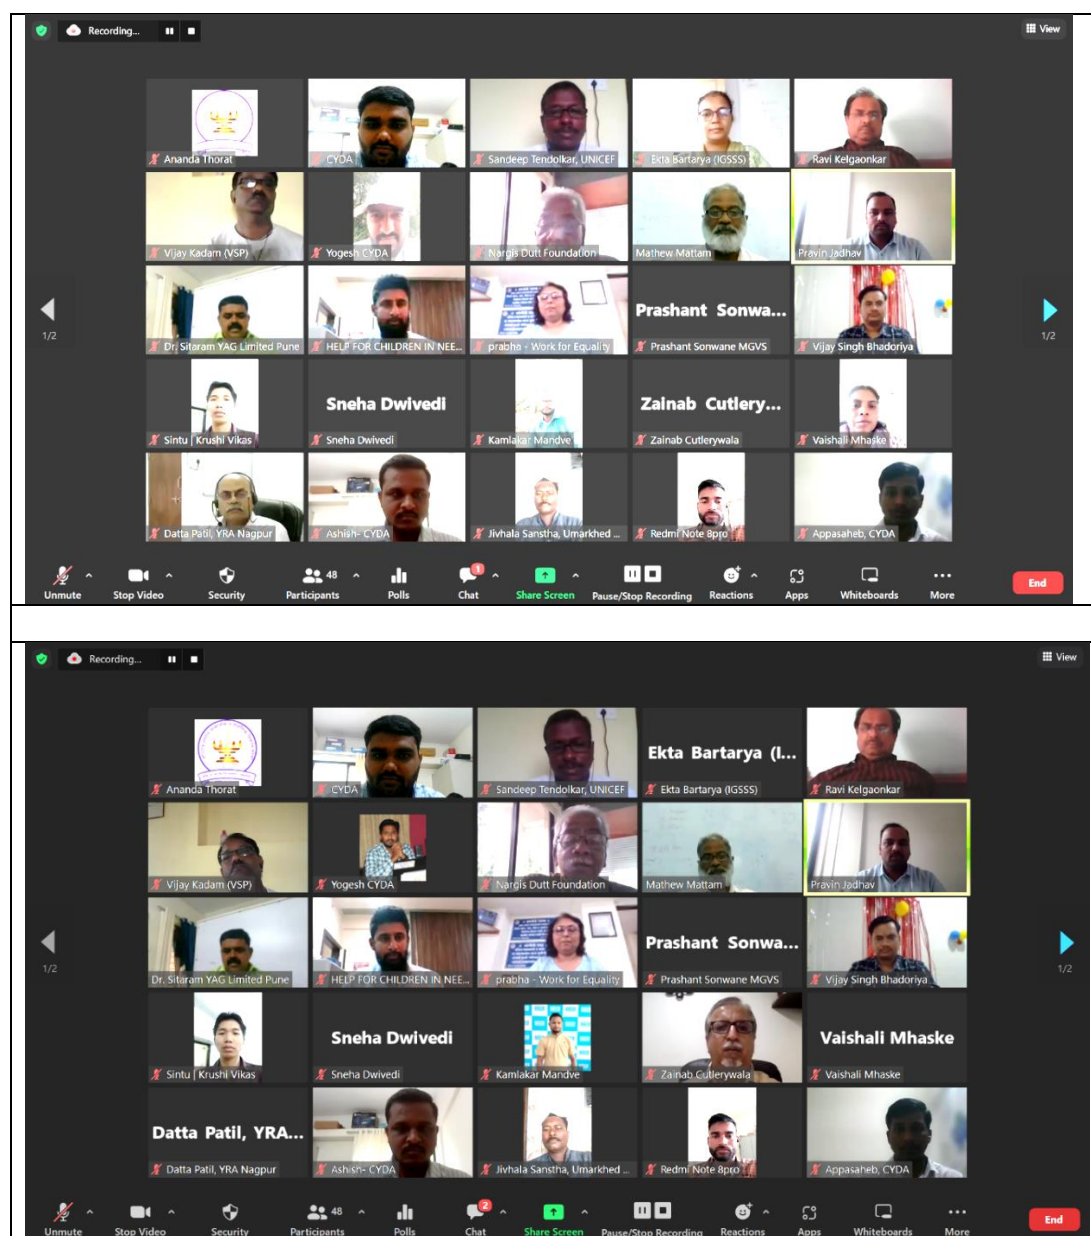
Recording...

View

Ananda Thorat
CYDA
Sandeep Tendolkar, UNICEF
Ekta Bartarya (IGSSS)
Ravi Kelgaonkar
Vijay Kadam (VSP)
Yogesh CYDA
Nargis Dutt Foundation
Mathew Mattam
Pravin Jadhav
1/2
Dr. Sitaram YAG Limited Pune
HELP FOR CHILDREN IN NEE...
prabha - Work for Equality
Prashant Sonwa...
Prashant Sonwane MGVS
Vijay Singh Bhadoriya
1/2
Sintu | Krushi Vikas
Sneha Dwivedi
Sneha Dwivedi
Kamlakar Mandve
Zainab Cutlery...
Zainab Cutlerywala
Vaishali Mhaske
Datta Patil, YRA Nagpur
Ashish- CYDA
Jivhala Sanstha, Umarkhed ...
Redmi Note 8pro
Appasaheb, CYDA

Unmute
Stop Video
Security
48
Participants
Polls
1
Chat
Share Screen
Pause/Stop Recording
Reactions
Apps
Whiteboards
More
End

Recording...

View

Ananda Thorat
CYDA
Sandeep Tendolkar, UNICEF
Ekta Bartarya (I...
Ekta Bartarya (IGSSS)
Ravi Kelgaonkar
Vijay Kadam (VSP)
Yogesh CYDA
Nargis Dutt Foundation
Mathew Mattam
Pravin Jadhav
1/2
Dr. Sitaram YAG Limited Pune
HELP FOR CHILDREN IN NEE...
prabha - Work for Equality
Prashant Sonwa...
Prashant Sonwane MGVS
Vijay Singh Bhadoriya
1/2
Sintu | Krushi Vikas
Sneha Dwivedi
Sneha Dwivedi
Kamlakar Mandve
Zainab Cutlerywala
Vaishali Mhaske
Vaishali Mhaske
Datta Patil, YRA...
Datta Patil, YRA Nagpur
Ashish- CYDA
Jivhala Sanstha, Umarkhed ...
Redmi Note 8pro
Appasaheb, CYDA

Unmute
Stop Video
Security
48
Participants
Polls
2
Chat
Share Screen
Pause/Stop Recording
Reactions
Apps
Whiteboards
More
End